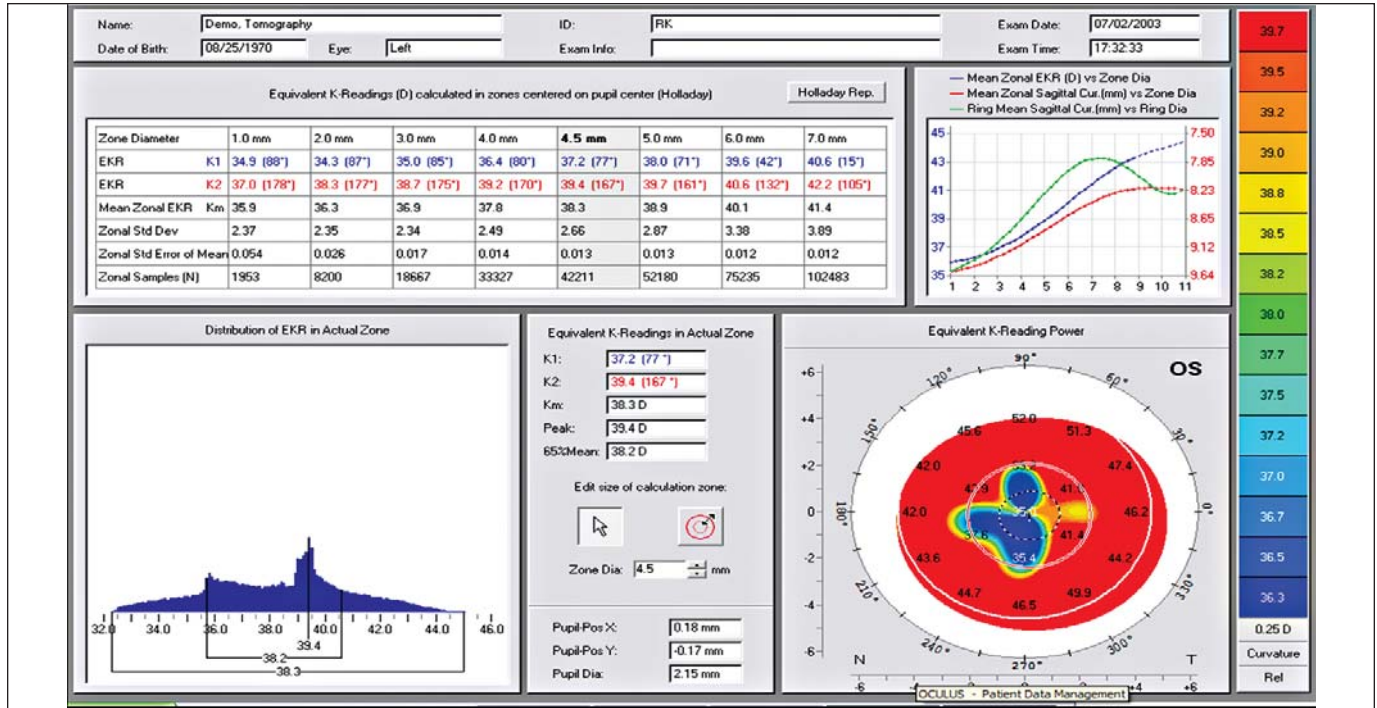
Name: Demo, Tomography
Date of Birth: 08/25/1970 Eye: Left
ID: RK
Exam Info:
Exam Date: 07/02/2003
Exam Time: 17:32:33

Equivalent K-Readings (D) calculated in zones centered on pupil center (Holladay)
Holladay Rep.

| Zone Diameter | 1.0 mm | 2.0 mm | 3.0 mm | 4.0 mm | 4.5 mm | 5.0 mm | 6.0 mm | 7.0 mm |
|---|---|---|---|---|---|---|---|---|
| EKR K1 | 34.9 (88°) | 34.3 (87°) | 35.0 (85°) | 36.4 (80°) | 37.2 (77°) | 38.0 (71°) | 39.6 (42°) | 40.6 (15°) |
| EKR K2 | 37.0 (178°) | 38.3 (177°) | 38.7 (175°) | 39.2 (170°) | 39.4 (167°) | 39.7 (161°) | 40.6 (132°) | 42.2 (105°) |
| Mean Zonal EKR Km | 35.9 | 36.3 | 36.9 | 37.8 | 38.3 | 38.9 | 40.1 | 41.4 |
| Zonal Std Dev | 2.37 | 2.35 | 2.34 | 2.49 | 2.66 | 2.87 | 3.38 | 3.89 |
| Zonal Std Error of Mean | 0.054 | 0.026 | 0.017 | 0.014 | 0.013 | 0.013 | 0.012 | 0.012 |
| Zonal Samples (N) | 1953 | 8200 | 18667 | 33327 | 42211 | 52180 | 75235 | 102483 |

Mean Zonal EKR (D) vs Zone Dia
Mean Zonal Sagittal Cur.(mm) vs Zone Dia
Ring Mean Sagittal Cur.(mm) vs Ring Dia
45 43 41 39 37 35
7.50 7.85 8.23 8.65 9.12 9.64
1 2 3 4 5 6 7 8 9 10 11

39.7 39.5 39.2 39.0 38.8 38.5 38.2 38.0 37.7 37.5 37.2 37.0 36.7 36.5 36.3
0.25 D
Curvature
Rel

Distribution of EKR in Actual Zone
32.0 34.0 36.0 38.0 40.0 42.0 44.0 46.0
39.4
38.2
38.3

Equivalent K-Readings in Actual Zone
K1: 37.2 (77 °)
K2: 39.4 (167 °)
Km: 38.3 D
Peak: 39.4 D
65%Mean: 38.2 D
Edit size of calculation zone:
Zone Dia: 4.5 mm

Pupil-Pos X: 0.18 mm
Pupil-Pos Y: -0.17 mm
Pupil Dia: 2.15 mm

Equivalent K-Reading Power
OS
90° 60° 30° 0° 330° 300° 270° 240° 210° 180° 150° 120°
+6 +4 +2 0 -2 -4 -6
52.0 45.6 51.3 42.0 47.4 47.9 41.1 42.0 46.2 41.4 35.4 43.6 44.2 44.7 49.9 46.5
N T
-6 +4 +6
OCULUS - Patient Data Management